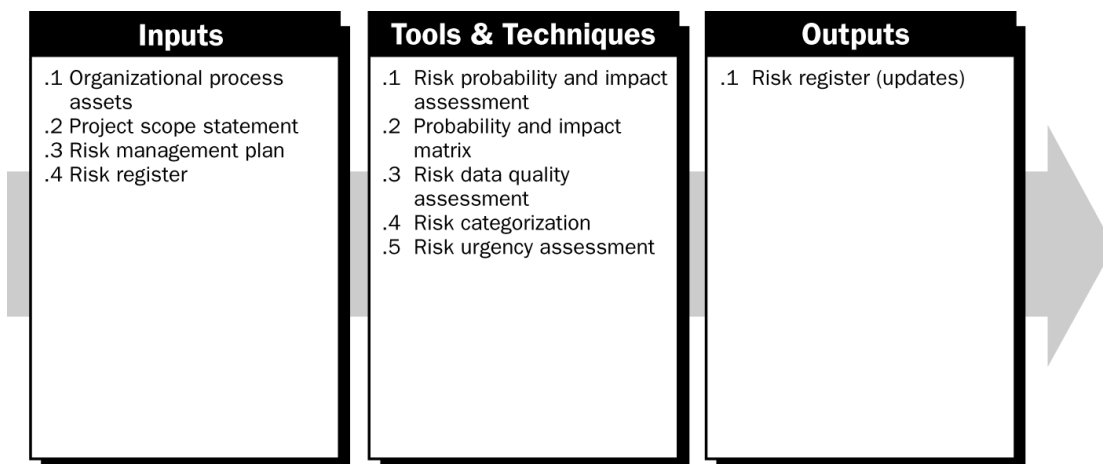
Inputs

.1 Organizational process assets
.2 Project scope statement
.3 Risk management plan
.4 Risk register

Tools & Techniques

.1 Risk probability and impact assessment
.2 Probability and impact matrix
.3 Risk data quality assessment
.4 Risk categorization
.5 Risk urgency assessment

Outputs

.1 Risk register (updates)